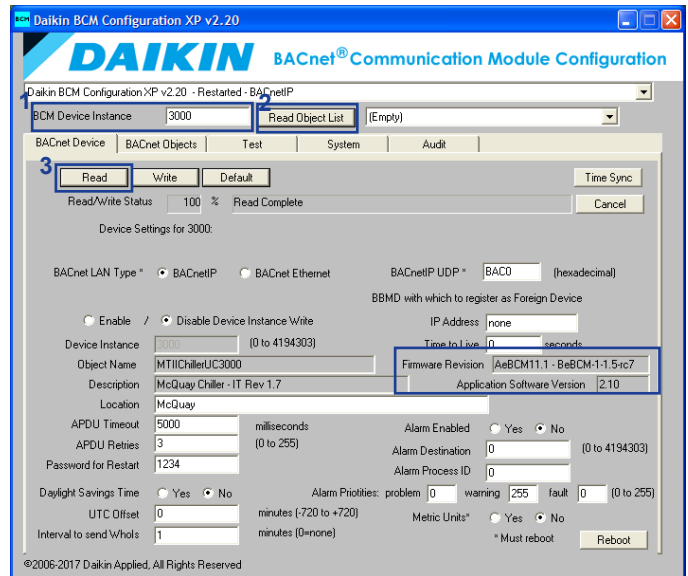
BCM Daikin BCM Configuration XP v2.20

DAIKIN BACnet® Communication Module Configuration

Daikin BCM Configuration XP v2.20 - Restarted - BACnetIP

1 BCM Device Instance 3000
2 Read Object List (Empty)

BACnet Device | BACnet Objects | Test | System | Audit

3 Read | Write | Default | Time Sync

Read/Write Status 100 % Read Complete | Cancel

Device Settings for 3000:

BACnet LAN Type * BACnetIP BACnet Ethernet

BACnetIP UDP * BAC0 (hexadecimal)

BBMD with which to register as Foreign Device

Enable / Disable Device Instance Write

IP Address none

Time to Live 0 seconds

Device Instance 3000 (0 to 4194303)

Object Name MTIIChillerUC3000

Firmware Revision AeBCM11.1 - BeBCM-1-1.5-rc7

Description McQuay Chiller - IT Rev 1.7

Application Software Version 2.10

Location McQuay

APDU Timeout 5000 milliseconds

Alarm Enabled Yes No

APDU Retries 3 (0 to 255)

Alarm Destination 0 (0 to 4194303)

Password for Restart 1234

Alarm Process ID 0

Daylight Savings Time Yes No

Alarm Priotities: problem 0 warning 255 fault 0 (0 to 255)

UTC Offset 0 minutes (-720 to +720)

Metric Units* Yes No

Interval to send WhoIs 1 minutes (0=none)

* Must reboot Reboot

©2006-2017 Daikin Applied, All Rights Reserved